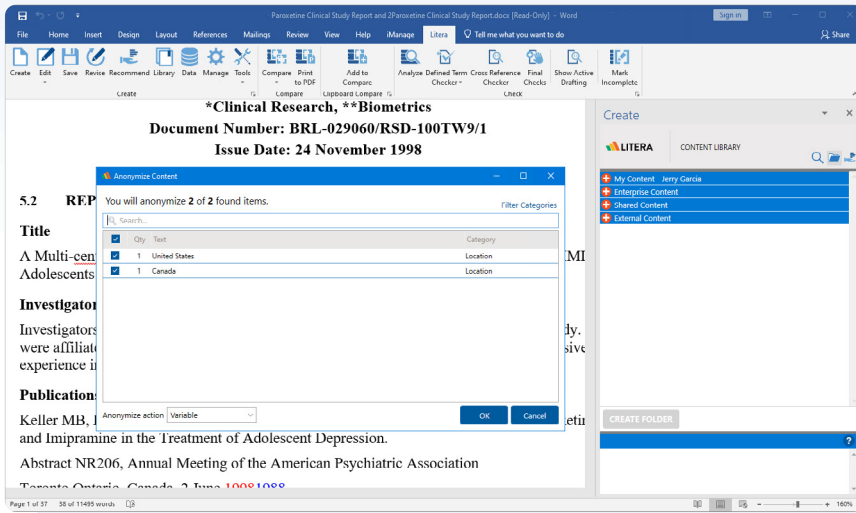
Paroxetine Clinical Study Report and 2Paroxetine Clinical Study Report.docx [Read-Only] - Word

Sign in

File Home Insert Design Layout References Mailings Review View Help iManage Litera Tell me what you want to do Share

Create Edit Save Revise Recommend Library Data Manage Tools
Create

Compare Print to PDF
Compare

Add to Compare
Clipboard Compare

Analyze Defined Term Checker Cross Reference Checker Final Checks
Check

Show Active Drafting

Mark Incomplete

*Clinical Research, **Biometrics
Document Number: BRL-029060/RSD-100TW9/1
Issue Date: 24 November 1998

5.2 REP

Title

A Multi-cent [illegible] MI
Adolescents

Investigator

Investigators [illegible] dy.
were affiliat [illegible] sive
experience i

Publications

Keller MB, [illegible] etin
and Imipramine in the Treatment of Adolescent Depression.

Abstract NR206, Annual Meeting of the American Psychiatric Association

Toronto Ontario, Canada, 2 June 19981988

Anonymize Content

You will anonymize 2 of 2 found items.

Filter Categories

Search...

| | Qty | Text | Category |
|---|---|---|---|
| ☑ | 1 | United States | Location |
| ☑ | 1 | Canada | Location |

Anonymize action Variable

OK Cancel

Create

LITERA CONTENT LIBRARY

My Content Jerry Garcia
Enterprise Content
Shared Content
External Content

CREATE FOLDER

Page 1 of 37 38 of 11495 words

160%